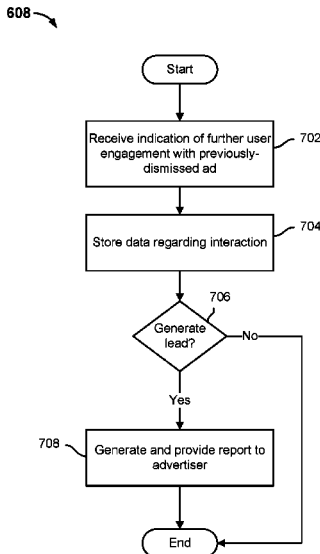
608

Start

Receive indication of further user engagement with previously-dismissed ad

702

Store data regarding interaction

704

706

Generate lead?

No

Yes

708

Generate and provide report to advertiser

End